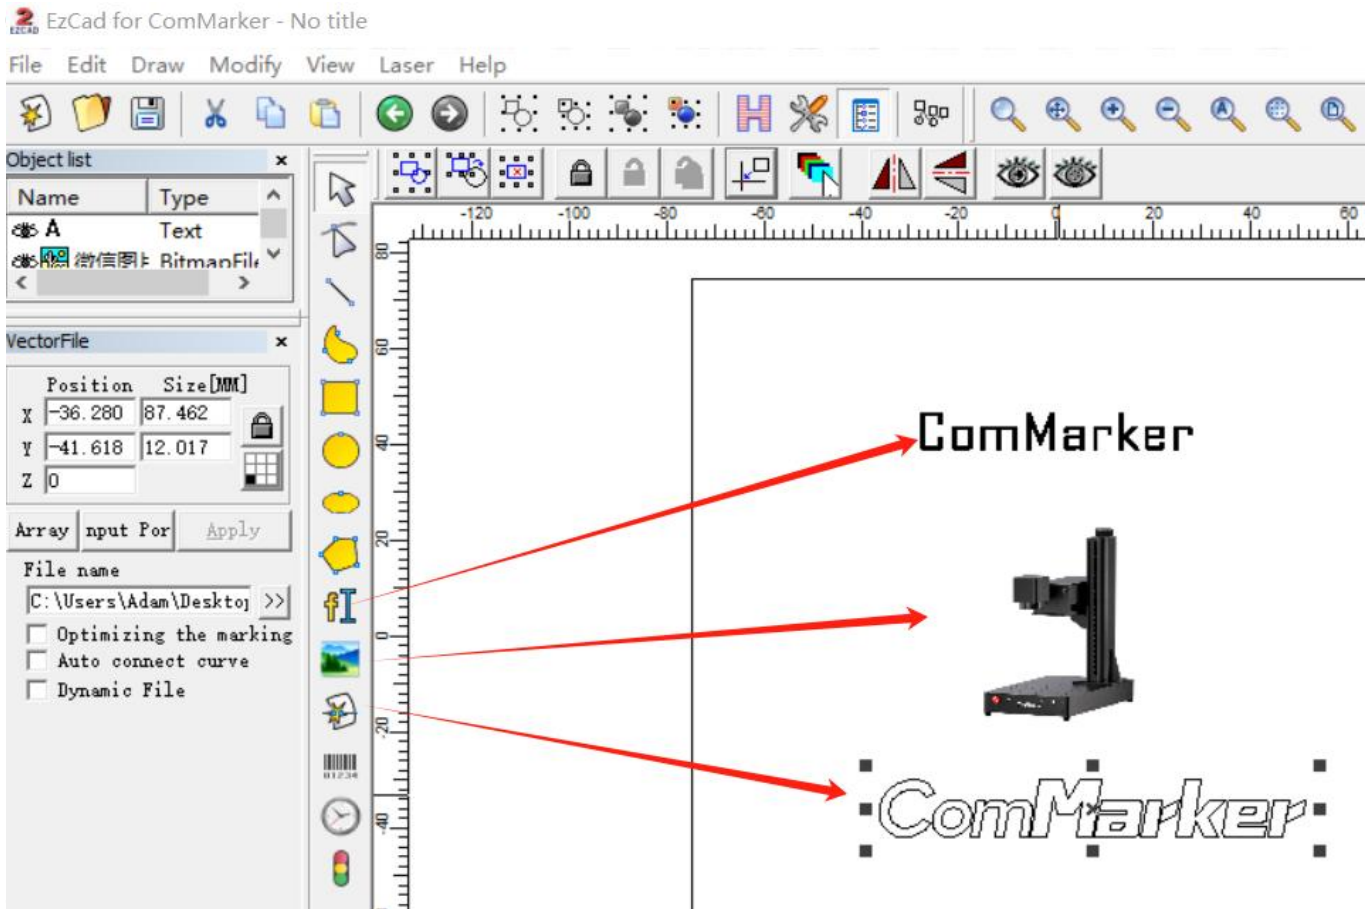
EzCad for ComMarker - No title

File Edit Draw Modify View Laser Help

Object list

| Name | Type |
|---|---|
| A | Text |
| 微信图上 | BitmapFile |

VectorFile

Position Size[MM]

X -36.280 87.462

Y -41.618 12.017

Z 0

Array nput Por Apply

File name

C:\Users\Adam\Desktop >>

Optimizing the marking

Auto connect curve

Dynamic File

-120 -100 -80 -60 -40 -20 0 20 40 60

80 60 40 20 0 -20 -40

01234

ComMarker

ComMarker